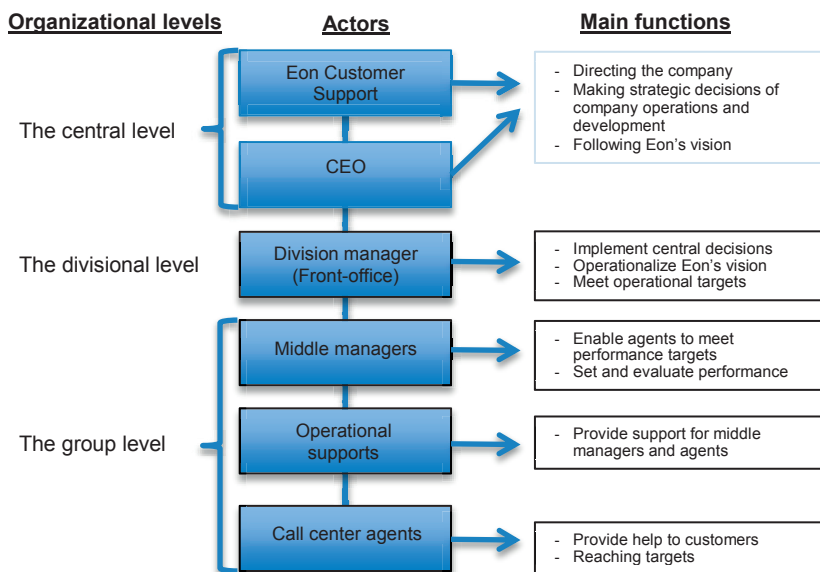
Organizational levels

Actors

Main functions

The central level

Eon Customer Support

CEO

- Directing the company
- Making strategic decisions of company operations and development
- Following Eon's vision

The divisional level

Division manager (Front-office)

- Implement central decisions
- Operationalize Eon's vision
- Meet operational targets

The group level

Middle managers

- Enable agents to meet performance targets
- Set and evaluate performance

Operational supports

- Provide support for middle managers and agents

Call center agents

- Provide help to customers
- Reaching targets